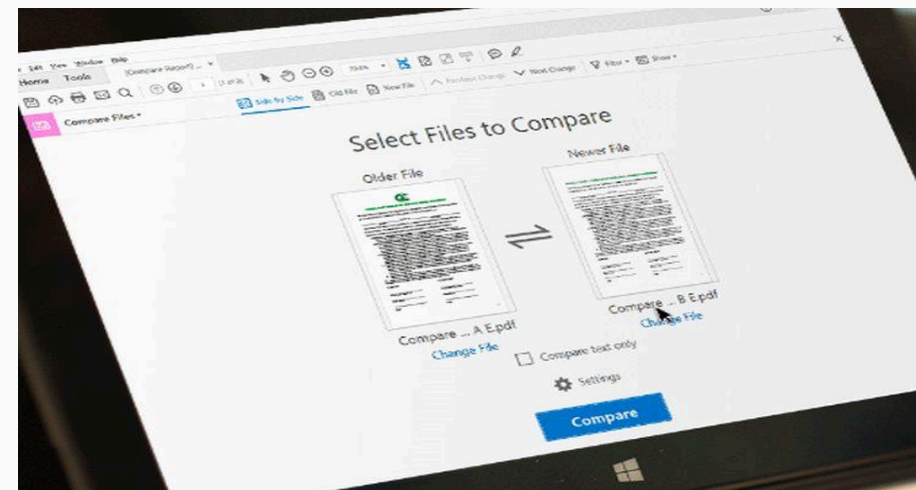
Edit View Window Help

Home Tools [Compare Report] ... ×

Side by Side Old File New File Previous Change Next Change Filter Show

Compare Files

Select Files to Compare

Older File

Newer File

Compare ... A E.pdf

Change File

Compare ... B E.pdf

Change File

Compare text only

Settings

Compare